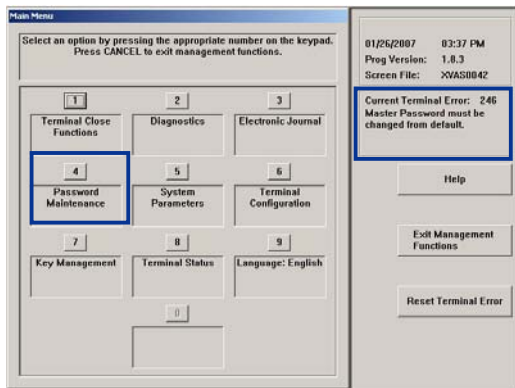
Main Menu

Select an option by pressing the appropriate number on the keypad. Press CANCEL to exit management functions.

1
Terminal Close Functions

2
Diagnostics

3
Electronic Journal

4
Password Maintenance

5
System Parameters

6
Terminal Configuration

7
Key Management

8
Terminal Status

9
Language: English

0

01/26/2007 03:37 PM
Prog Version: 1.8.3
Screen File: XVAS0042

Current Terminal Error: 246
Master Password must be changed from default.

Help

Exit Management Functions

Reset Terminal Error